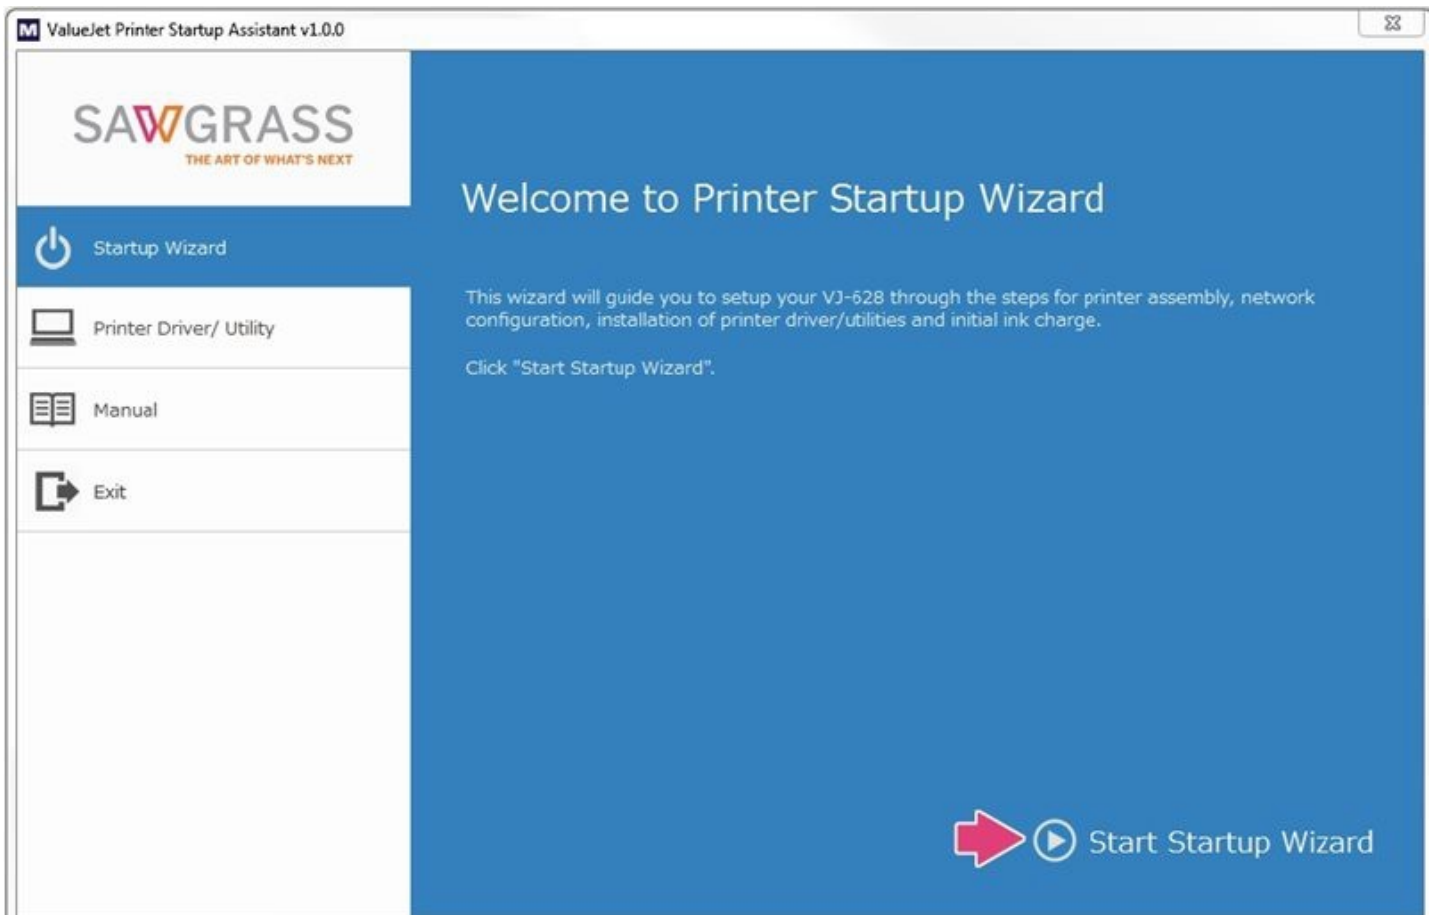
M ValueJet Printer Startup Assistant v1.0.0

SAWGRASS
THE ART OF WHAT'S NEXT

Startup Wizard

Printer Driver/ Utility

Manual

Exit

Welcome to Printer Startup Wizard

This wizard will guide you to setup your VJ-628 through the steps for printer assembly, network configuration, installation of printer driver/utilities and initial ink charge.

Click "Start Startup Wizard".

Start Startup Wizard